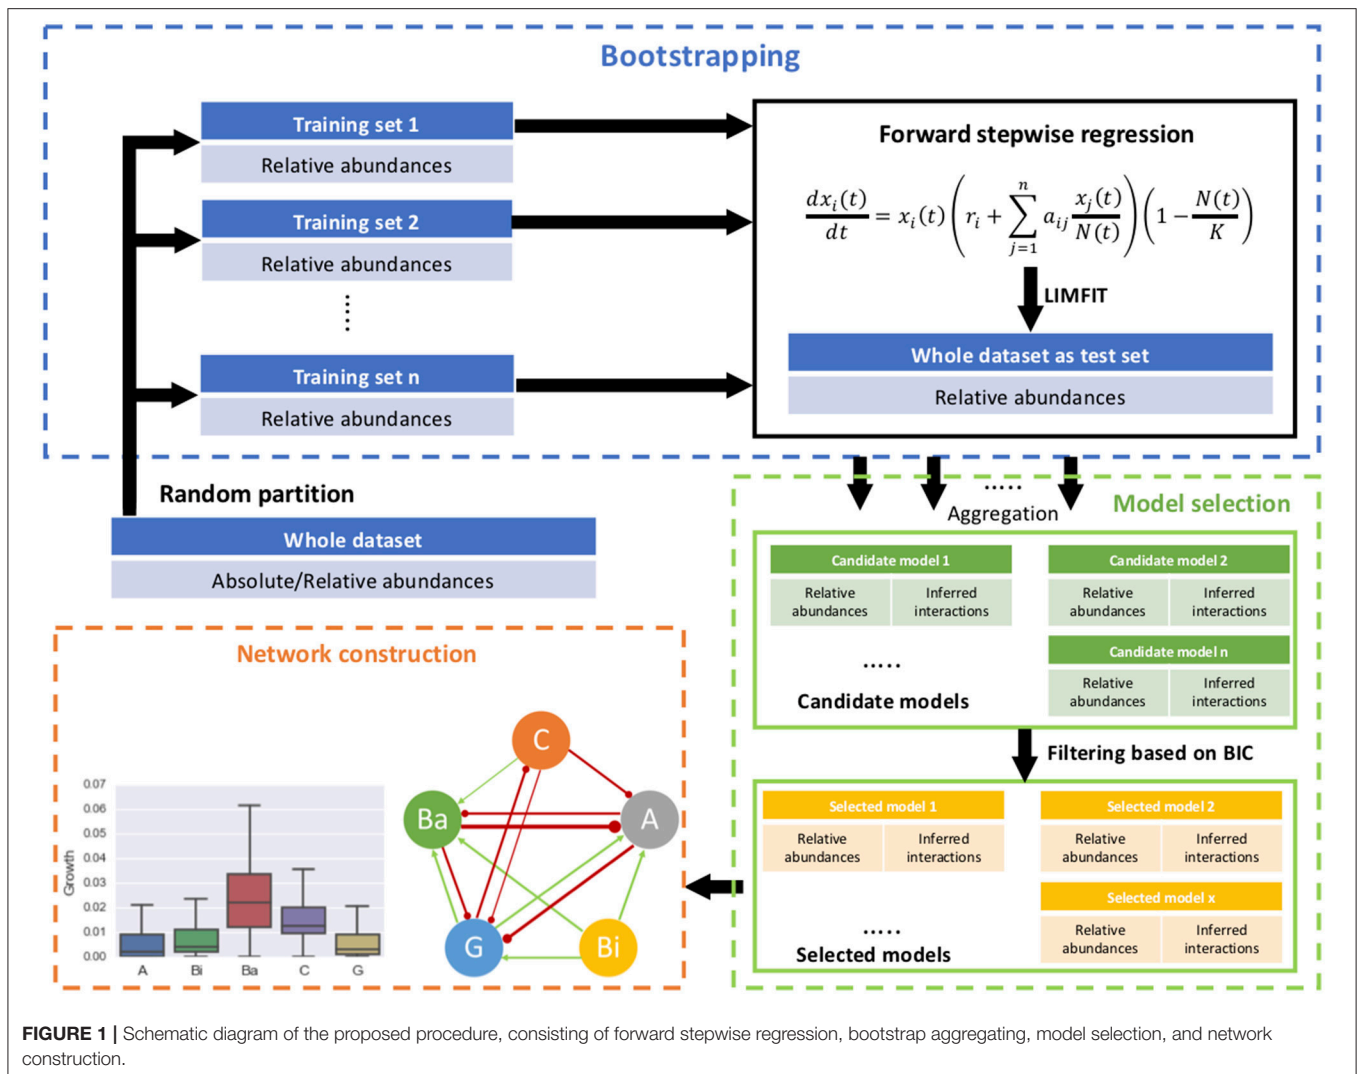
Bootstrapping

Training set 1
Relative abundances

Training set 2
Relative abundances

⋮

Training set n
Relative abundances

Forward stepwise regression

$\frac{dx_i(t)}{dt} = x_i(t)\left(r_i + \sum_{j=1}^{n} a_{ij}\frac{x_j(t)}{N(t)}\right)\left(1 - \frac{N(t)}{K}\right)$

LIMFIT

Whole dataset as test set
Relative abundances

Random partition

Whole dataset
Absolute/Relative abundances

.....
Aggregation

Model selection

Candidate model 1
Relative abundances | Inferred interactions

Candidate model 2
Relative abundances | Inferred interactions

.....

Candidate model n
Relative abundances | Inferred interactions

Candidate models

Filtering based on BIC

Selected model 1
Relative abundances | Inferred interactions

Selected model 2
Relative abundances | Inferred interactions

.....

Selected model x
Relative abundances | Inferred interactions

Selected models

Network construction

0.07
0.06
0.05
0.04
0.03
0.02
0.01
0.00
Growth
A Bi Ba C G

C
Ba
A
G
Bi

FIGURE 1 | Schematic diagram of the proposed procedure, consisting of forward stepwise regression, bootstrap aggregating, model selection, and network construction.